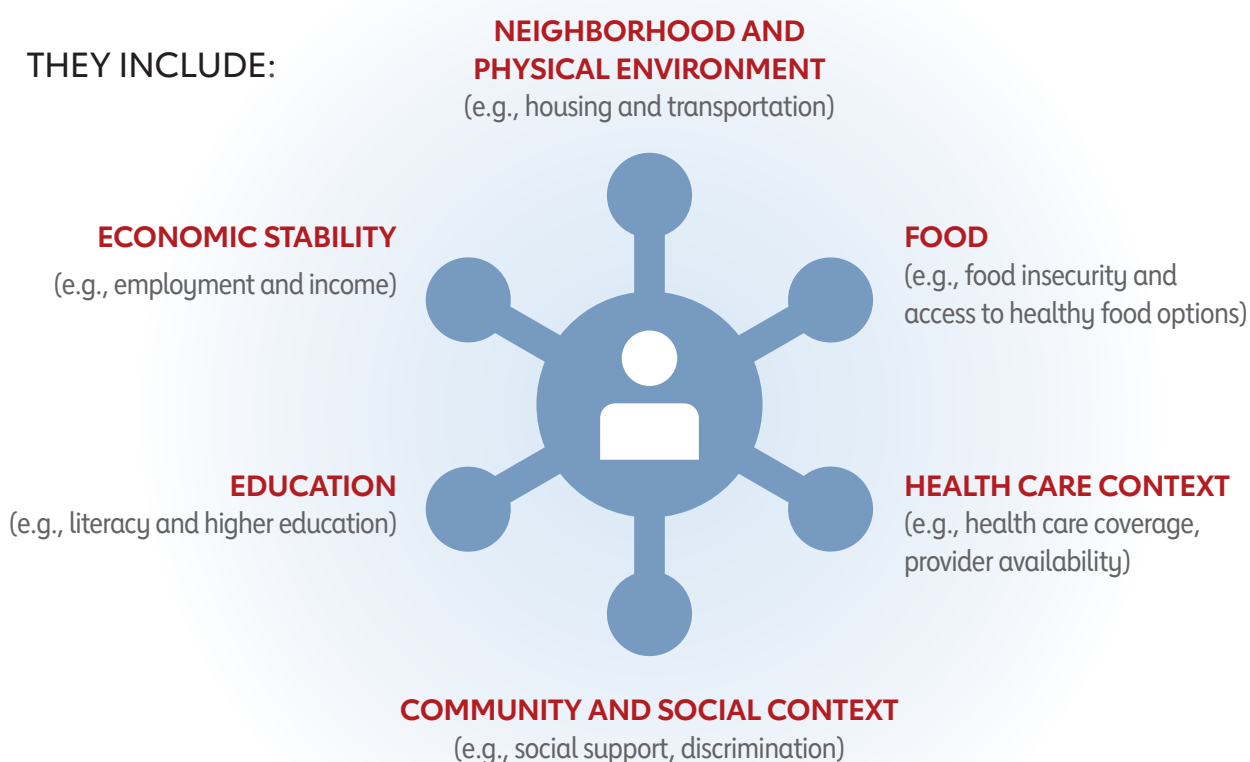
THEY INCLUDE:

NEIGHBORHOOD AND PHYSICAL ENVIRONMENT
(e.g., housing and transportation)

ECONOMIC STABILITY
(e.g., employment and income)

FOOD
(e.g., food insecurity and access to healthy food options)

EDUCATION
(e.g., literacy and higher education)

HEALTH CARE CONTEXT
(e.g., health care coverage, provider availability)

COMMUNITY AND SOCIAL CONTEXT
(e.g., social support, discrimination)